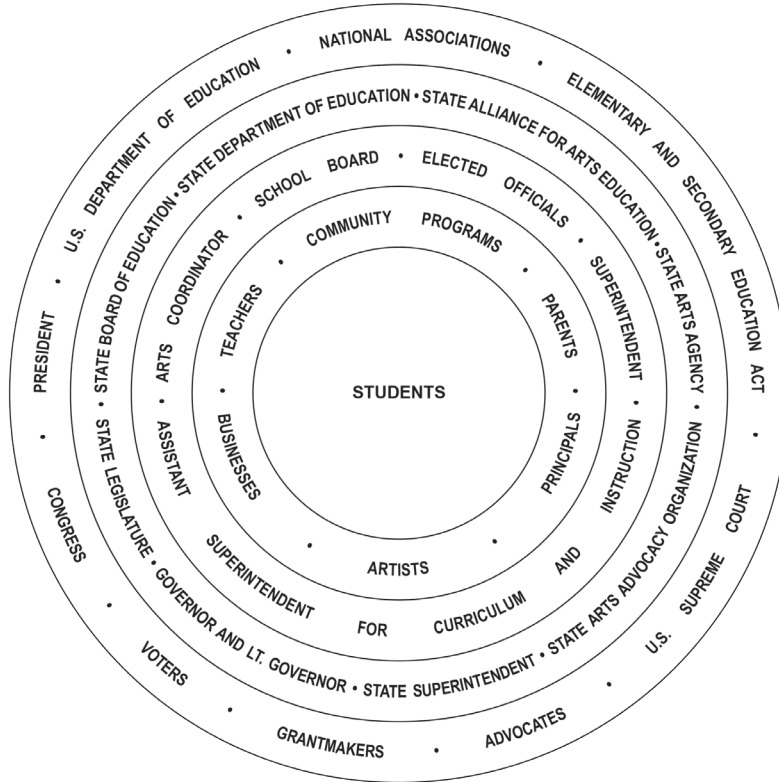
STUDENTS

TEACHERS • COMMUNITY PROGRAMS • PARENTS • PRINCIPALS • ARTISTS • BUSINESSES •

ARTS COORDINATOR • SCHOOL BOARD • ELECTED OFFICIALS • SUPERINTENDENT • ASSISTANT SUPERINTENDENT FOR CURRICULUM AND INSTRUCTION •

STATE BOARD OF EDUCATION • STATE DEPARTMENT OF EDUCATION • STATE ALLIANCE FOR ARTS EDUCATION • STATE ARTS AGENCY • STATE ARTS ADVOCACY ORGANIZATION • STATE SUPERINTENDENT • GOVERNOR AND LT. GOVERNOR • STATE LEGISLATURE •

U.S. DEPARTMENT OF EDUCATION • NATIONAL ASSOCIATIONS • ELEMENTARY AND SECONDARY EDUCATION ACT • U.S. SUPREME COURT • ADVOCATES • GRANTMAKERS • VOTERS • CONGRESS • PRESIDENT •